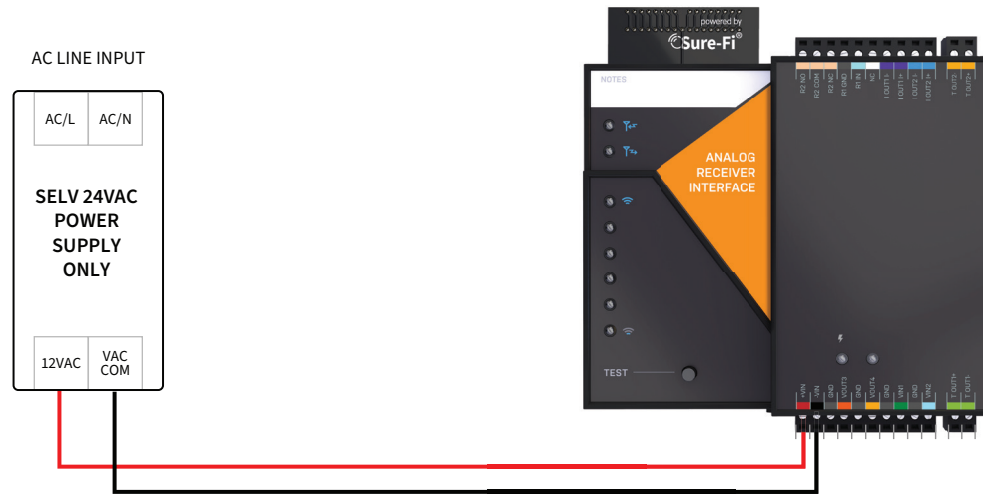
AC LINE INPUT

AC/L

AC/N

SELV 24VAC POWER SUPPLY ONLY

12VAC

VAC COM

powered by
Sure-Fi®

NOTES

ANALOG RECEIVER INTERFACE

TEST

R2 NO
R2 COM
R2 NC
R1 GND
R1 IN
NC
I OUT1-
I OUT1+
I OUT2-
I OUT2+
T OUT2-
T OUT2+

+VIN
-VIN
GND
VOUT3
GND
VOUT4
GND
VIN1
GND
VIN2
T OUT1-
T OUT1+